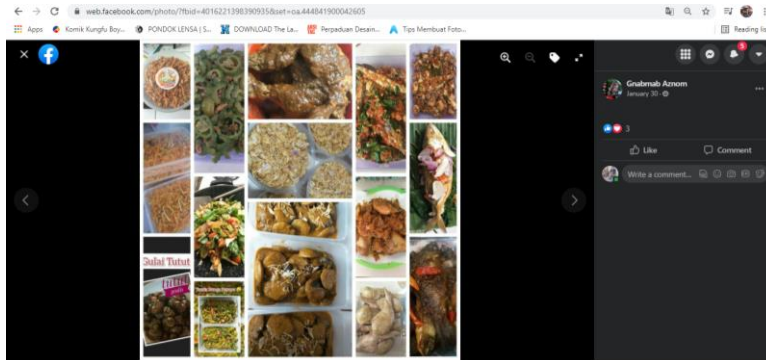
web.facebook.com/photo/?fbid=4016221398390935&set=oa.444841900042605

Apps Komik Kungfu Boy... PONDOK LENSA | S... DOWNLOAD The La... Perpaduan Desain... Tips Membuat Foto... Reading lis

Gulai Tutut

Gnabmab Aznom
January 30 ·

3

Like Comment

Write a comment...